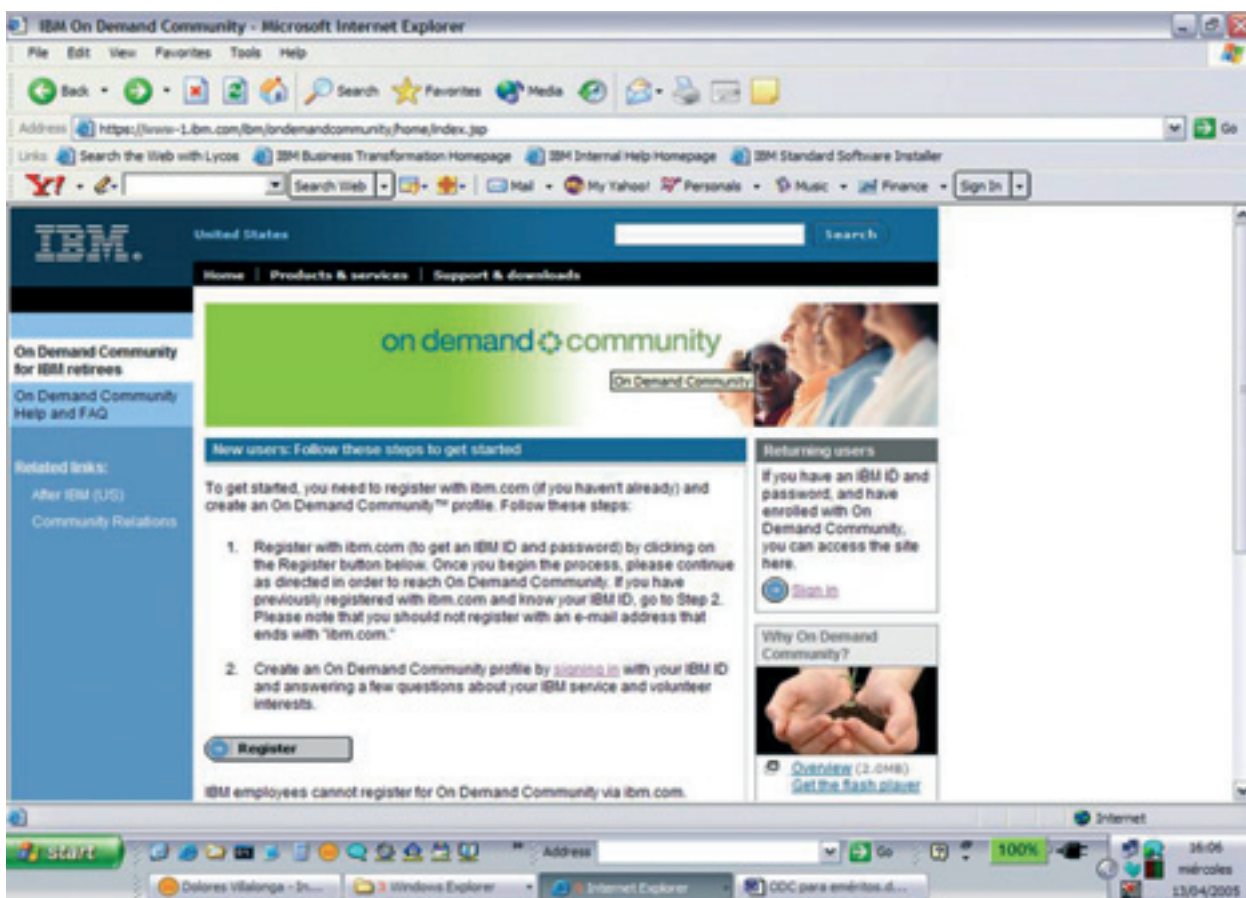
IBM On Demand Community - Microsoft Internet Explorer

File Edit View Favorites Tools Help

Back Search Favorites Media

Address https://www-1.ibm.com/ibm/ondemandcommunity/home/index.jsp Go

Links Search the Web with Lycos IBM Business Transformation Homepage IBM Internal Help Homepage IBM Standard Software Installer

Y! Search Web Mail My Yahoo! Personals Music Finance Sign In

IBM. United States Search

Home | Products & services | Support & downloads

On Demand Community for IBM retirees

On Demand Community Help and FAQ

Related links:

After IBM (US)

Community Relations

on demand community

On Demand Community

New users: Follow these steps to get started

To get started, you need to register with ibm.com (if you haven't already) and create an On Demand Community™ profile. Follow these steps:

1. Register with ibm.com (to get an IBM ID and password) by clicking on the Register button below. Once you begin the process, please continue as directed in order to reach On Demand Community. If you have previously registered with ibm.com and know your IBM ID, go to Step 2. Please note that you should not register with an e-mail address that ends with "ibm.com."

2. Create an On Demand Community profile by signing in with your IBM ID and answering a few questions about your IBM service and volunteer interests.

Register

IBM employees cannot register for On Demand Community via ibm.com.

Returning users

If you have an IBM ID and password, and have enrolled with On Demand Community, you can access the site here.

Sign in

Why On Demand Community?

Overview (2.0MB)
Get the flash player

Internet

start Address Go 100% 16:06 miércoles 13/04/2005

Dolores Villalonga - In... 3 Windows Explorer 6 Internet Explorer ODC para eméritos.d...